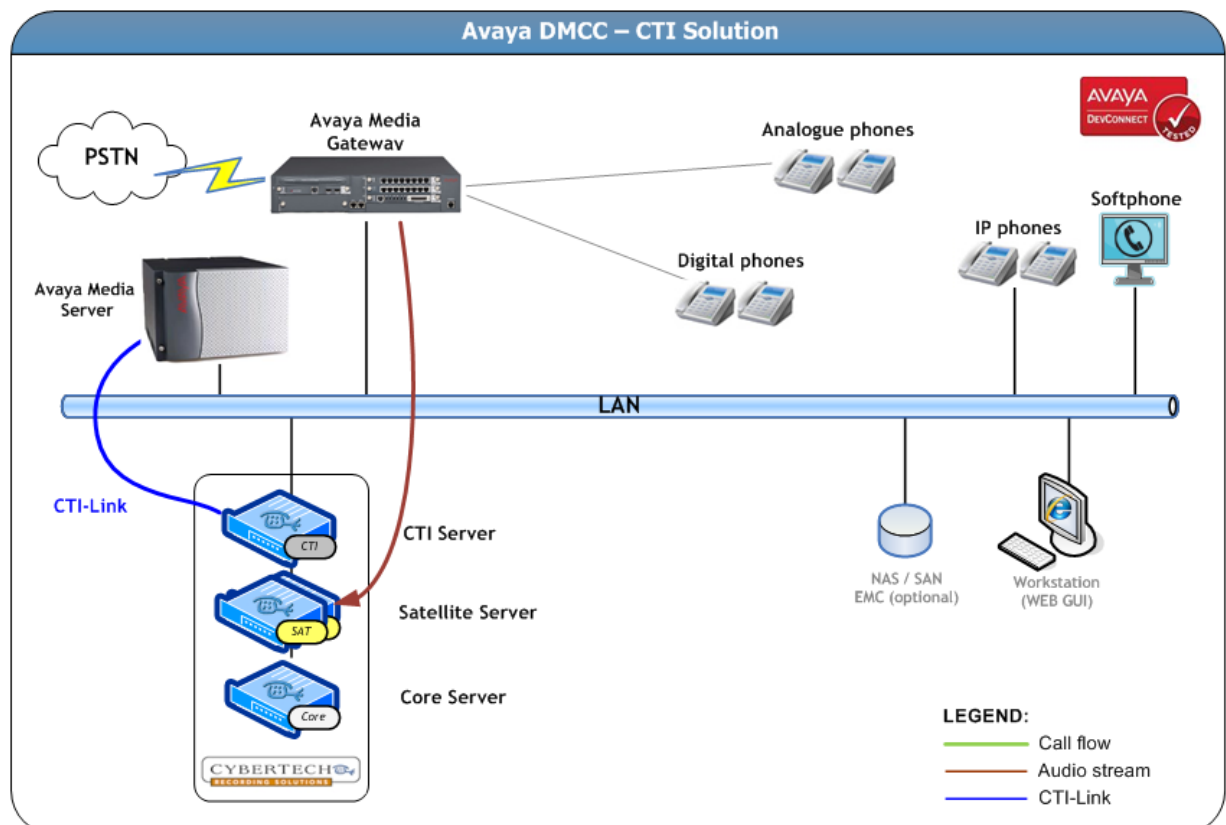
Avaya DMCC – CTI Solution

AVAYA DEVCONNECT TESTED

PSTN

Avaya Media Gateway

Analogue phones

Digital phones

IP phones

Softphone

Avaya Media Server

LAN

CTI-Link

CTI

CTI Server

SAT

Satellite Server

Core

Core Server

CYBERTECH RECORDING SOLUTIONS

NAS / SAN EMC (optional)

Workstation (WEB GUI)

LEGEND:
Call flow
Audio stream
CTI-Link